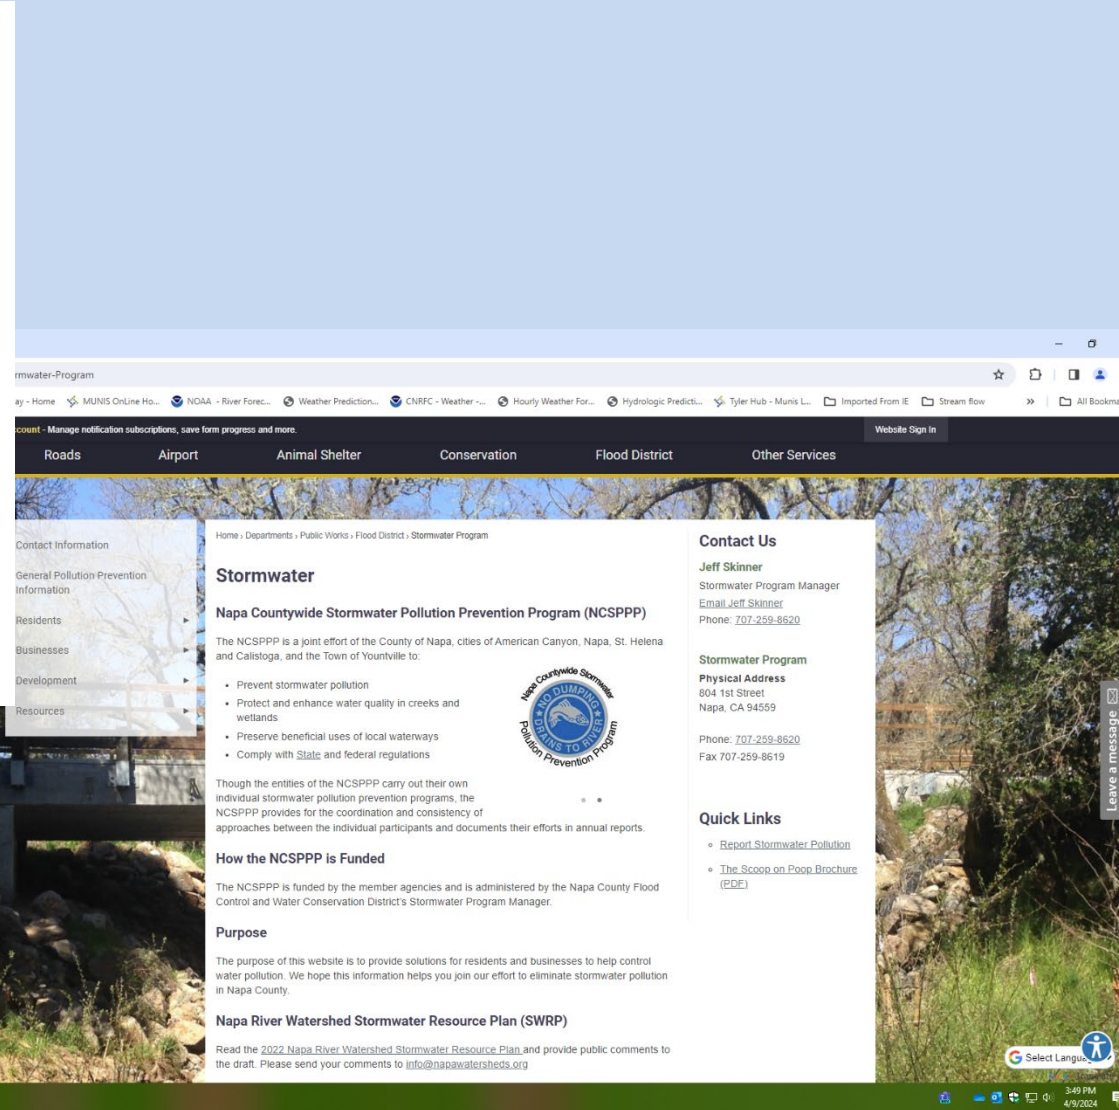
rmwater-Program

ay - Home MUNIS OnLine Ho... NOAA - River Forec... Weather Prediction... CNRFC - Weather -... Hourly Weather For... Hydrologic Predicti... Tyler Hub - Munis L... Imported From IE Stream flow » All Bookma

count - Manage notification subscriptions, save form progress and more. Website Sign In

Roads Airport Animal Shelter Conservation Flood District Other Services

Contact Information
General Pollution Prevention Information
Residents
Businesses
Development
Resources

Home › Departments › Public Works › Flood District › Stormwater Program

Stormwater

Napa Countywide Stormwater Pollution Prevention Program (NCSPPP)

The NCSPPP is a joint effort of the County of Napa, cities of American Canyon, Napa, St. Helena and Calistoga, and the Town of Yountville to:

- Prevent stormwater pollution
- Protect and enhance water quality in creeks and wetlands
- Preserve beneficial uses of local waterways
- Comply with State and federal regulations

Napa Countywide Stormwater Pollution Prevention Program NO DUMPING DRAINS TO RIVER

Though the entities of the NCSPPP carry out their own individual stormwater pollution prevention programs, the NCSPPP provides for the coordination and consistency of approaches between the individual participants and documents their efforts in annual reports.

How the NCSPPP is Funded

The NCSPPP is funded by the member agencies and is administered by the Napa County Flood Control and Water Conservation District's Stormwater Program Manager.

Purpose

The purpose of this website is to provide solutions for residents and businesses to help control water pollution. We hope this information helps you join our effort to eliminate stormwater pollution in Napa County.

Napa River Watershed Stormwater Resource Plan (SWRP)

Read the 2022 Napa River Watershed Stormwater Resource Plan and provide public comments to the draft. Please send your comments to info@napawatersheds.org

Contact Us

Jeff Skinner
Stormwater Program Manager
Email Jeff Skinner
Phone: 707-259-8620

Stormwater Program
Physical Address
804 1st Street
Napa, CA 94559

Phone: 707-259-8620
Fax 707-259-8619

Quick Links

- Report Stormwater Pollution
- The Scoop on Poop Brochure (PDF)

Leave a message

Select Langua

3:49 PM
4/9/2024